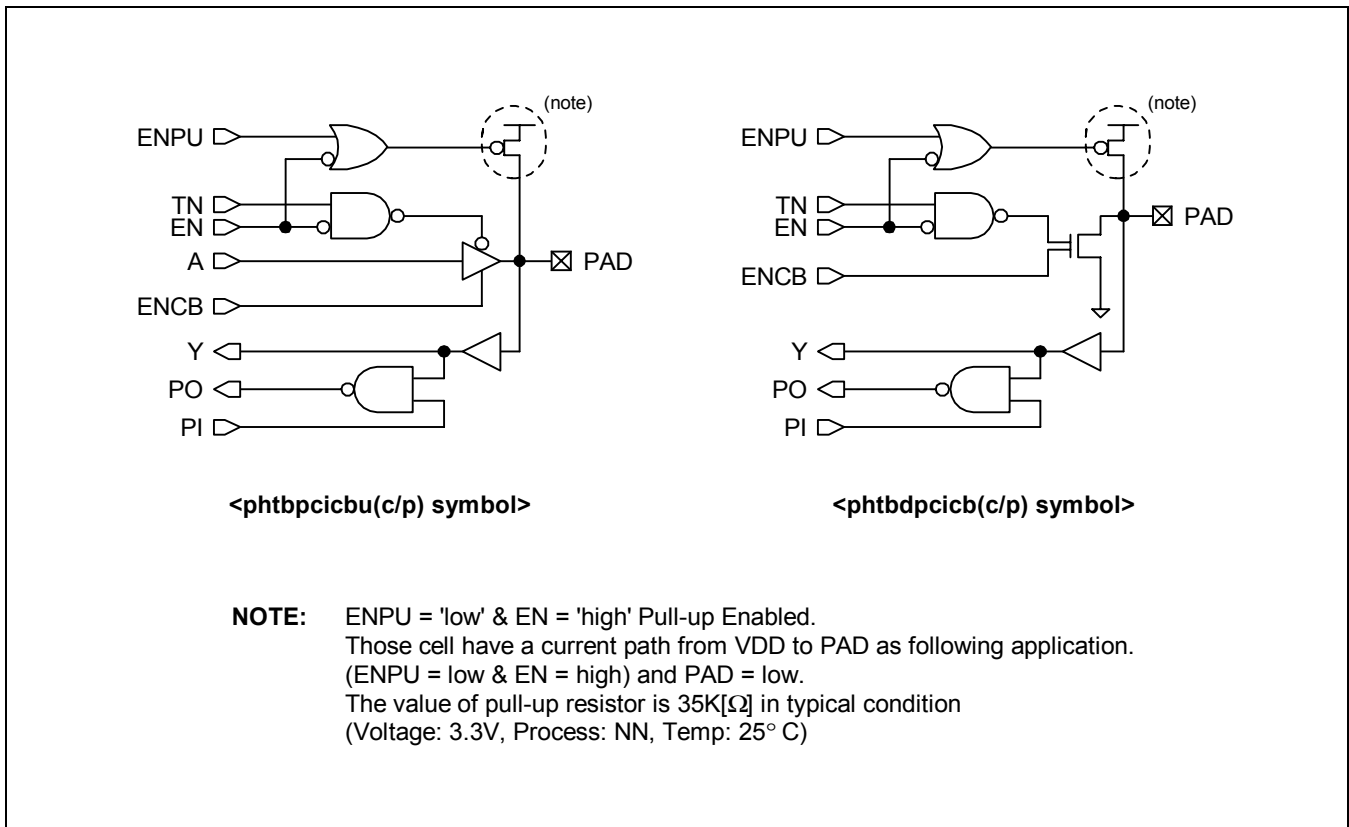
(note)

ENPU

TN
EN

A

PAD

ENCB

Y

PO

PI

<phtbpcicbu(c/p) symbol>

(note)

ENPU

TN
EN

PAD

ENCB

Y

PO

PI

<phtbdpcicb(c/p) symbol>

**NOTE:** ENPU = 'low' & EN = 'high' Pull-up Enabled.
Those cell have a current path from VDD to PAD as following application.
(ENPU = low & EN = high) and PAD = low.
The value of pull-up resistor is 35K[$\Omega$] in typical condition
(Voltage: 3.3V, Process: NN, Temp: 25° C)